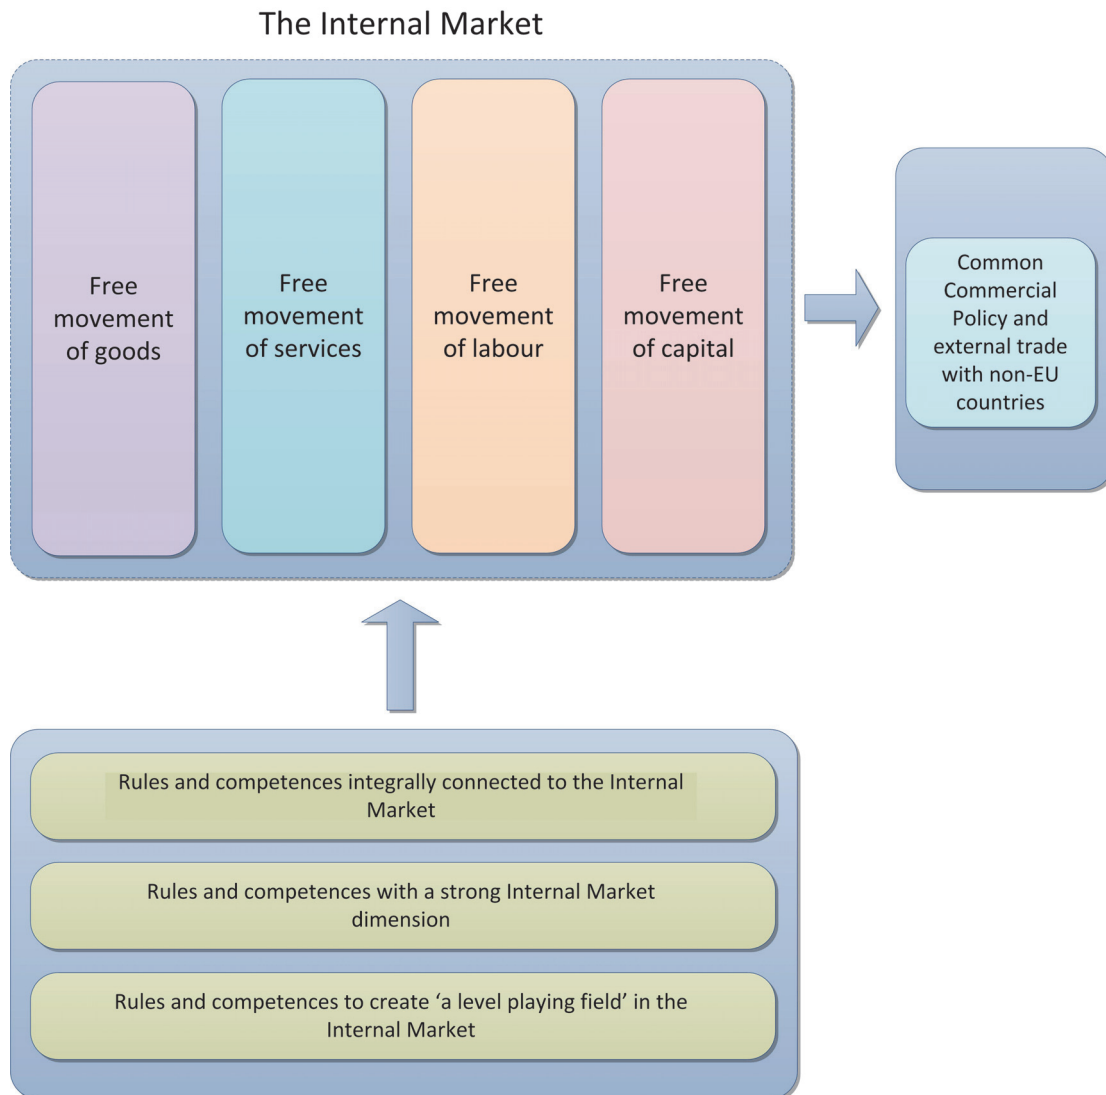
The Internal Market

Free movement of goods

Free movement of services

Free movement of labour

Free movement of capital

Common Commercial Policy and external trade with non-EU countries

Rules and competences integrally connected to the Internal Market

Rules and competences with a strong Internal Market dimension

Rules and competences to create 'a level playing field' in the Internal Market